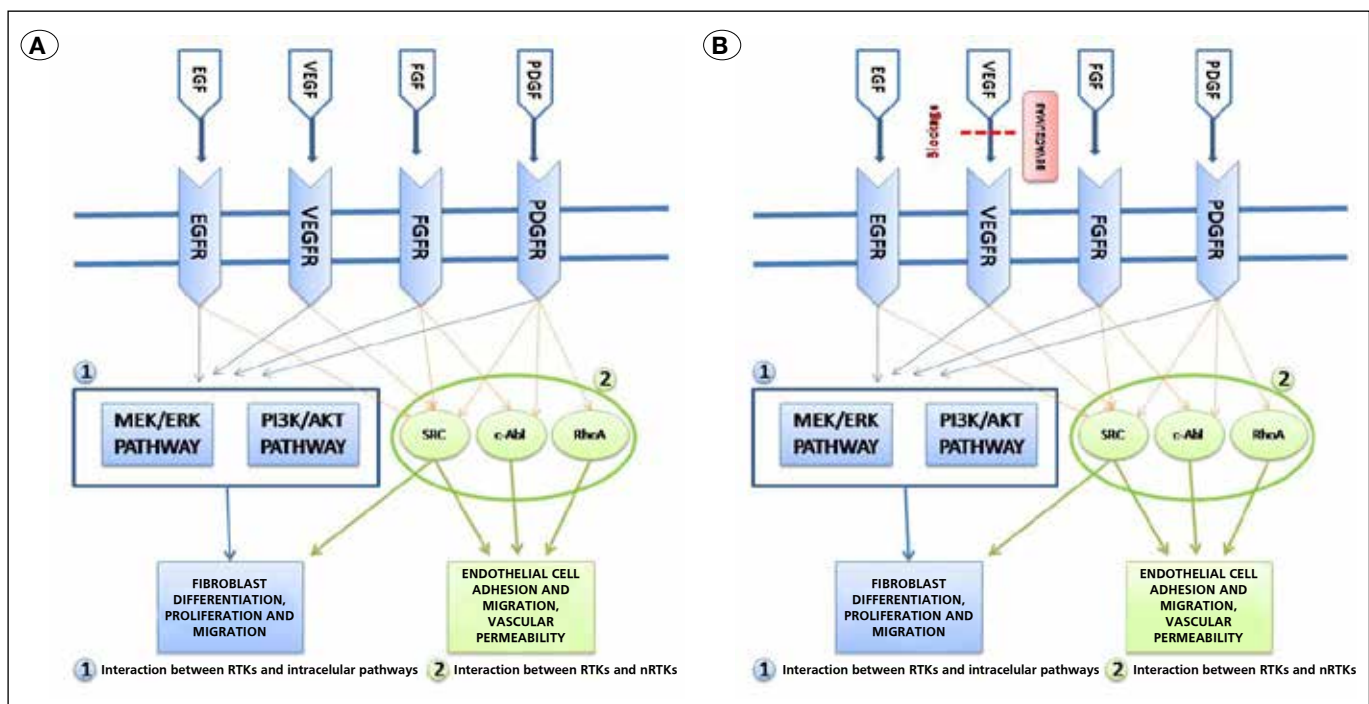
A

EGF VEGF FGF PDGF

EGFR VEGFR FGFR PDGFR

1

MEK/ERK PATHWAY

PI3K/AKT PATHWAY

2

SRC c-Abl RhoA

FIBROBLAST DIFFERENTIATION, PROLIFERATION AND MIGRATION

ENDOTHELIAL CELL ADHESION AND MIGRATION, VASCULAR PERMEABILITY

1 Interaction between RTKs and intracelular pathways 2 Interaction between RTKs and nRTKs

B

EGF VEGF FGF PDGF

Blocking

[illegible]

EGFR VEGFR FGFR PDGFR

1

MEK/ERK PATHWAY

PI3K/AKT PATHWAY

2

SRC c-Abl RhoA

FIBROBLAST DIFFERENTIATION, PROLIFERATION AND MIGRATION

ENDOTHELIAL CELL ADHESION AND MIGRATION, VASCULAR PERMEABILITY

1 Interaction between RTKs and intracelular pathways 2 Interaction between RTKs and nRTKs